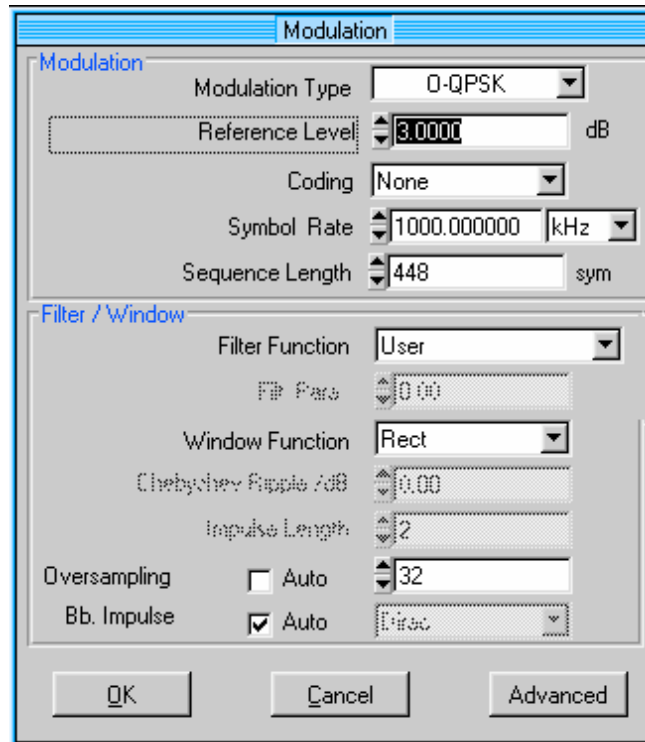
Modulation

Modulation

Modulation Type O-QPSK

Reference Level 3.0000 dB

Coding None

Symbol Rate 1000.000000 kHz

Sequence Length 448 sym

Filter / Window

Filter Function User

Filt Para 0.00

Window Function Rect

Chebyshev Ripple /dB 0.00

Impulse Length 2

Oversampling Auto 32

Bb. Impulse Auto Dirac

OK Cancel Advanced